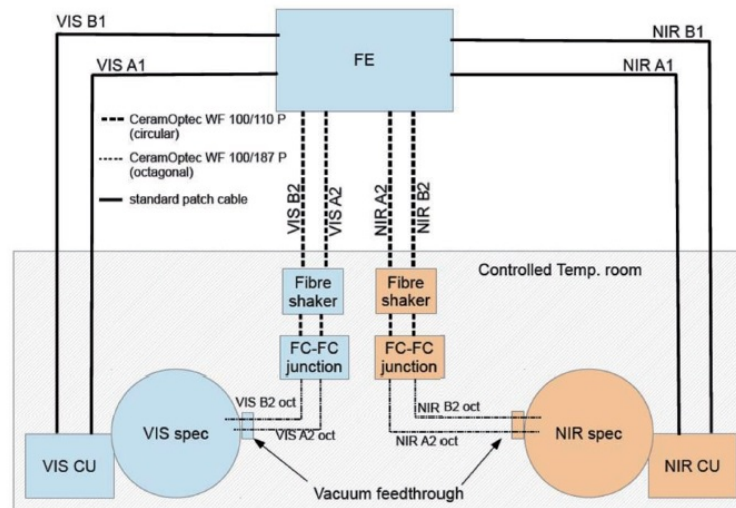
VIS B1
VIS A1
FE
NIR B1
NIR A1

CeramOptec WF 100/110 P (circular)
CeramOptec WF 100/187 P (octagonal)
standard patch cable

VIS B2
VIS A2
NIR A2
NIR B2

Controlled Temp. room

Fibre shaker
Fibre shaker

FC-FC junction
FC-FC junction

VIS B2 oct
VIS A2 oct
NIR B2 oct
NIR A2 oct

VIS spec
NIR spec

VIS CU
NIR CU

Vacuum feedthrough